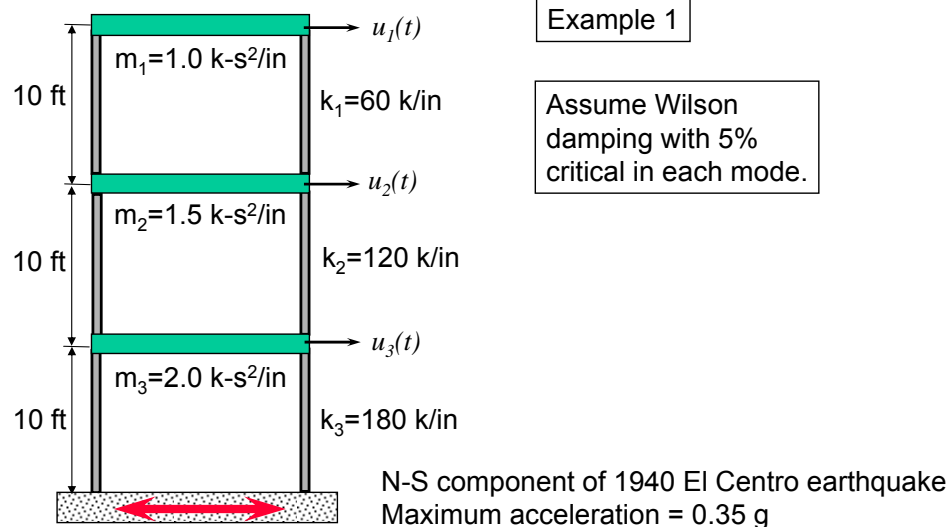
$u_1(t)$

Example 1

10 ft

$m_1$=1.0 k-s$^2$/in

$k_1$=60 k/in

Assume Wilson damping with 5% critical in each mode.

$u_2(t)$

10 ft

$m_2$=1.5 k-s$^2$/in

$k_2$=120 k/in

$u_3(t)$

10 ft

$m_3$=2.0 k-s$^2$/in

$k_3$=180 k/in

N-S component of 1940 El Centro earthquake
Maximum acceleration = 0.35 g